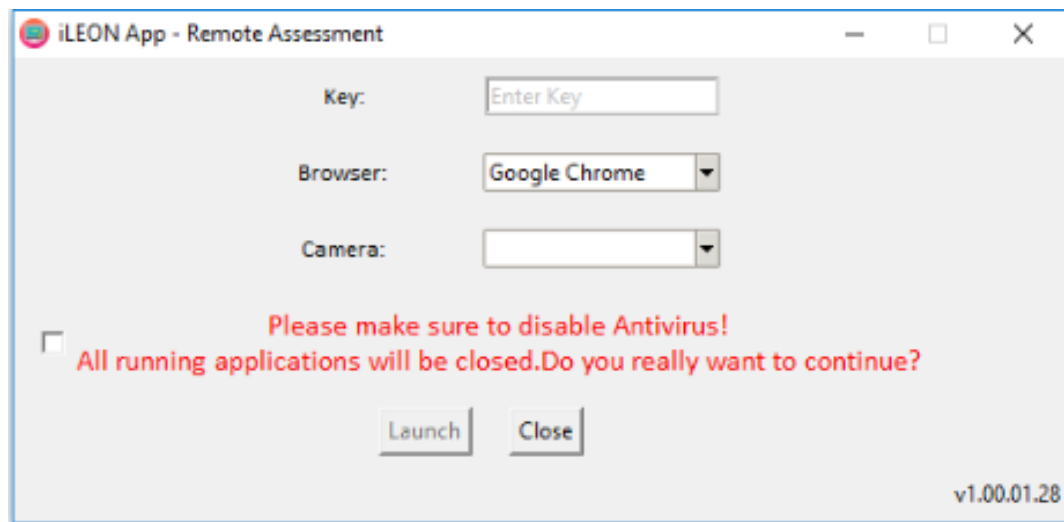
iLEON App - Remote Assessment

Key: Enter Key

Browser: Google Chrome

Camera:

Please make sure to disable Antivirus!
All running applications will be closed.Do you really want to continue?

Launch Close

v1.00.01.28